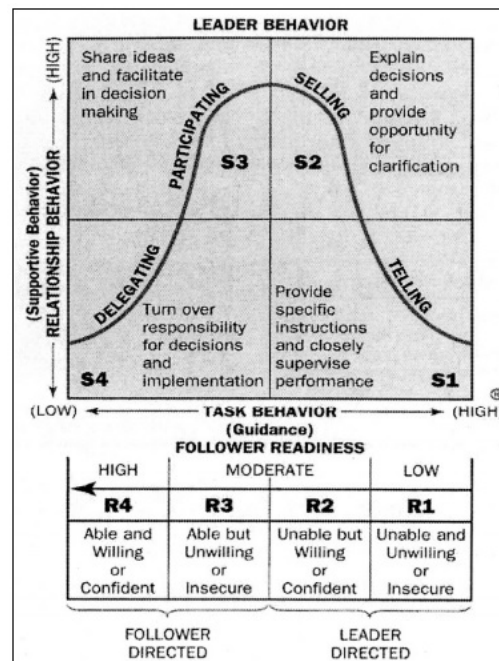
LEADER BEHAVIOR

(HIGH)

Share ideas and facilitate in decision making

PARTICIPATING

SELLING

Explain decisions and provide opportunity for clarification

S3

S2

(Supportive Behavior)
RELATIONSHIP BEHAVIOR

DELEGATING

TELLING

Turn over responsibility for decisions and implementation

Provide specific instructions and closely supervise performance

S4

S1

(LOW)

TASK BEHAVIOR
(Guidance)

(HIGH)

FOLLOWER READINESS

| HIGH | MODERATE | | LOW |
|---|---|---|---|
| R4 | R3 | R2 | R1 |
| Able and Willing or Confident | Able but Unwilling or Insecure | Unable but Willing or Confident | Unable and Unwilling or Insecure |

FOLLOWER DIRECTED

LEADER DIRECTED